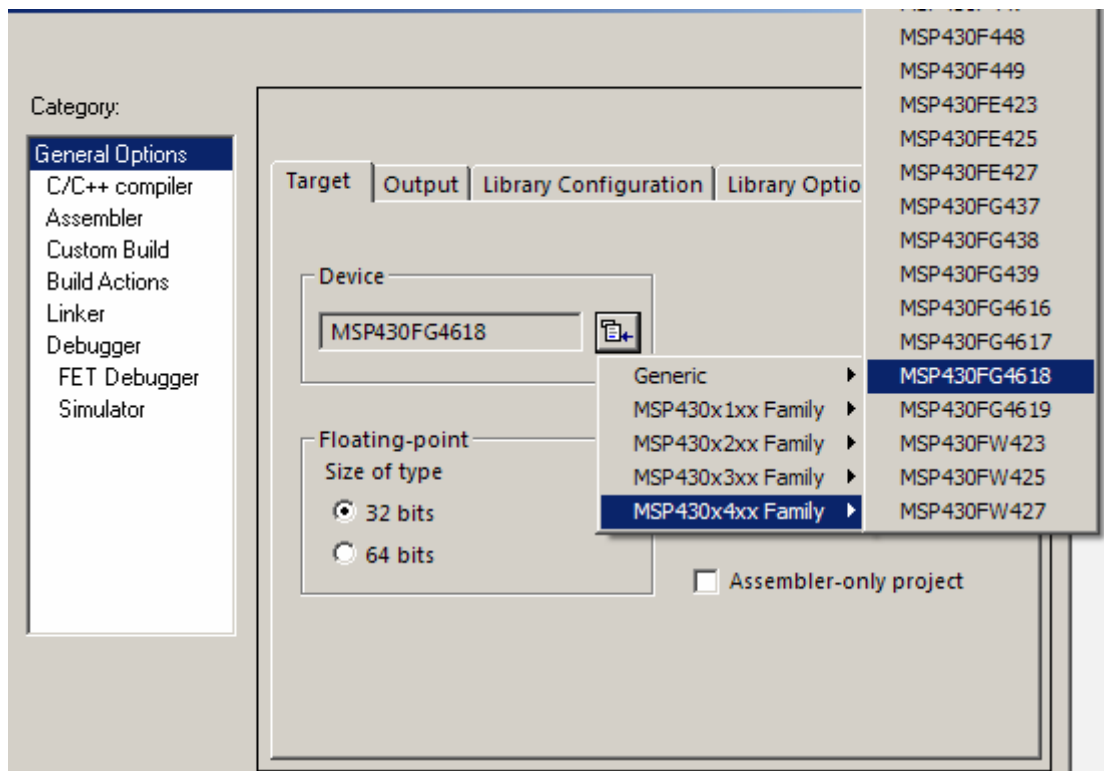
Category:

General Options
C/C++ compiler
Assembler
Custom Build
Build Actions
Linker
Debugger
FET Debugger
Simulator

Target | Output | Library Configuration | Library Optio

Device
MSP430FG4618

Floating-point
Size of type
32 bits
64 bits

Assembler-only project

Generic
MSP430x1xx Family
MSP430x2xx Family
MSP430x3xx Family
MSP430x4xx Family

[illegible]
MSP430F448
MSP430F449
MSP430FE423
MSP430FE425
MSP430FE427
MSP430FG437
MSP430FG438
MSP430FG439
MSP430FG4616
MSP430FG4617
MSP430FG4618
MSP430FG4619
MSP430FW423
MSP430FW425
MSP430FW427